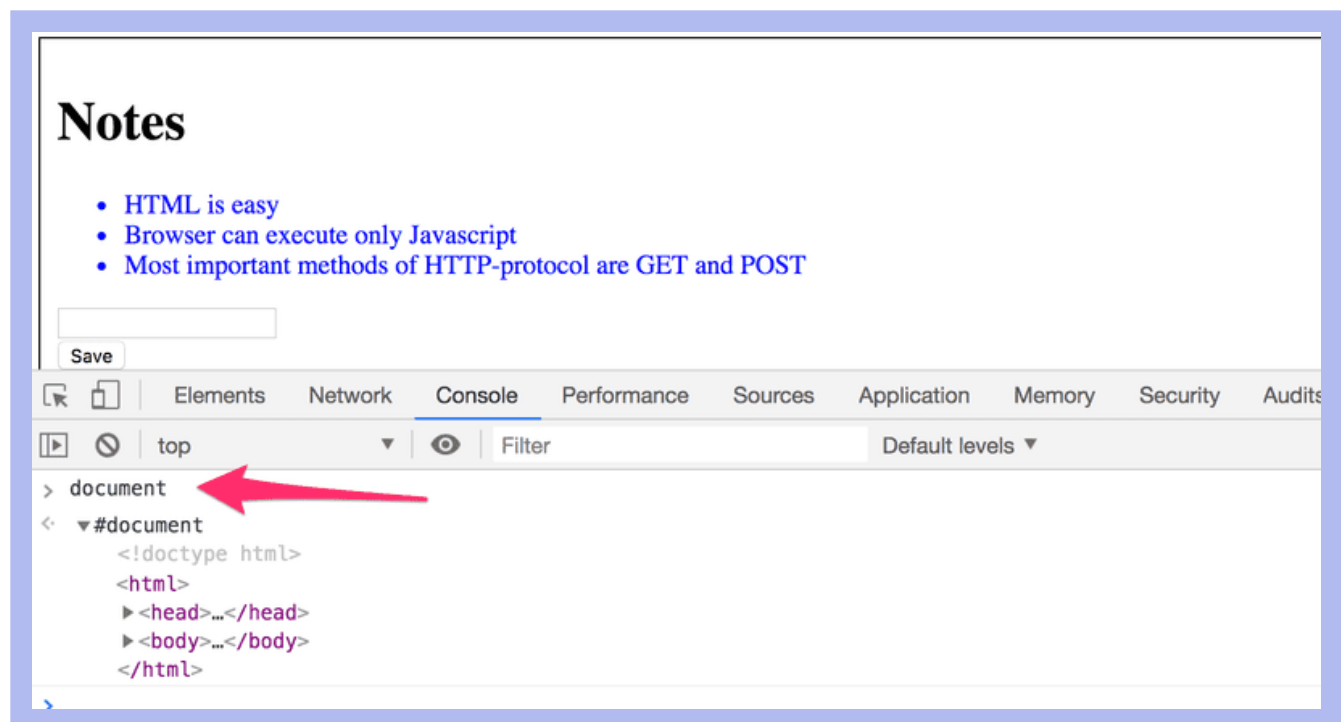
Notes

- HTML is easy
- Browser can execute only Javascript
- Most important methods of HTTP-protocol are GET and POST

Save

Elements Network Console Performance Sources Application Memory Security Audits

top Filter Default levels ▼

> document

<· ▼#document
<!doctype html>
<html>
▶<head>…</head>
▶<body>…</body>
</html>

>